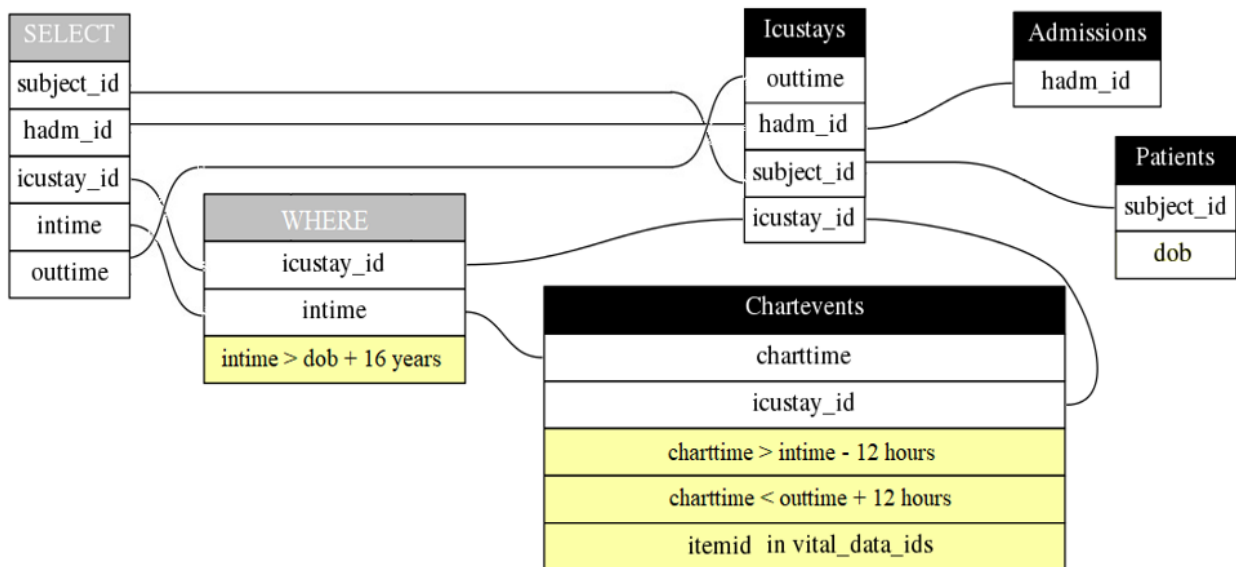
SELECT
subject_id
hadm_id
icustay_id
intime
outtime

WHERE
icustay_id
intime
intime > dob + 16 years

Icustays
outtime
hadm_id
subject_id
icustay_id

Admissions
hadm_id

Patients
subject_id
dob

Chartevents
charttime
icustay_id
charttime > intime - 12 hours
charttime < outtime + 12 hours
itemid in vital_data_ids